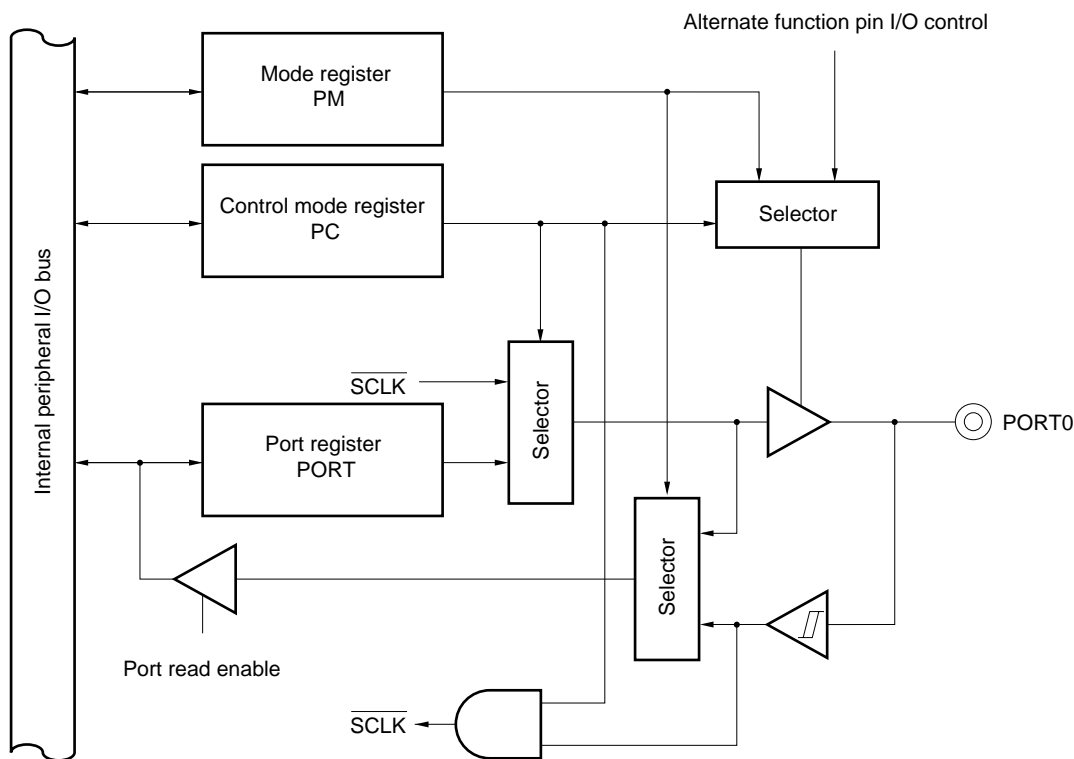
Alternate function pin I/O control

Internal peripheral I/O bus

Mode register
PM

Control mode register
PC

Selector

$\overline{SCLK}$

Selector

Port register
PORT

PORT0

Selector

Port read enable

$\overline{SCLK}$